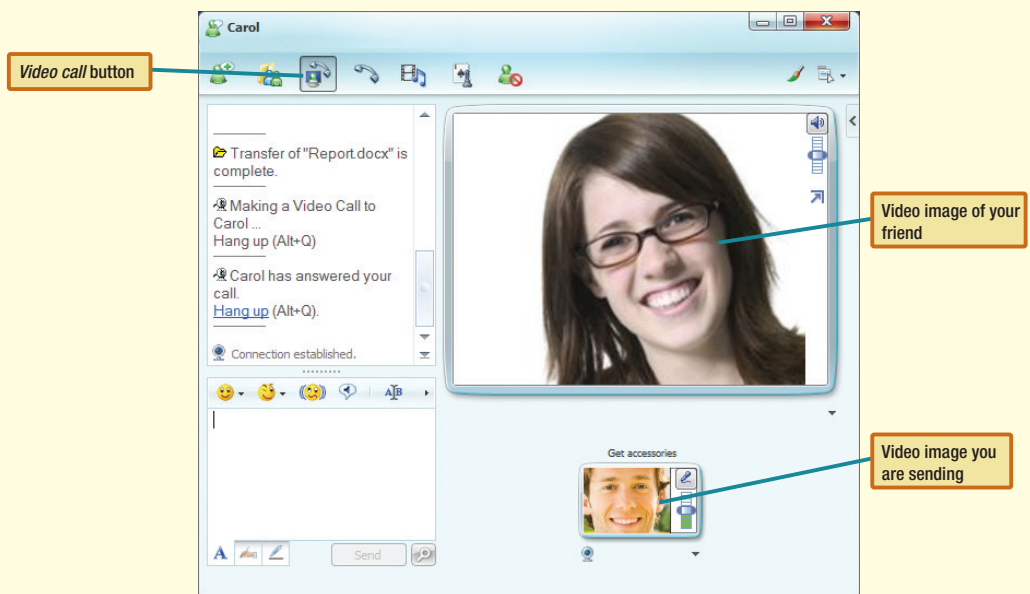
Carol

*Video call* button

Transfer of "Report.docx" is complete.

Making a Video Call to Carol ...
Hang up (Alt+Q)

Carol has answered your call.
Hang up (Alt+Q).

Connection established.

Send

Video image of your friend

Get accessories

Video image you are sending